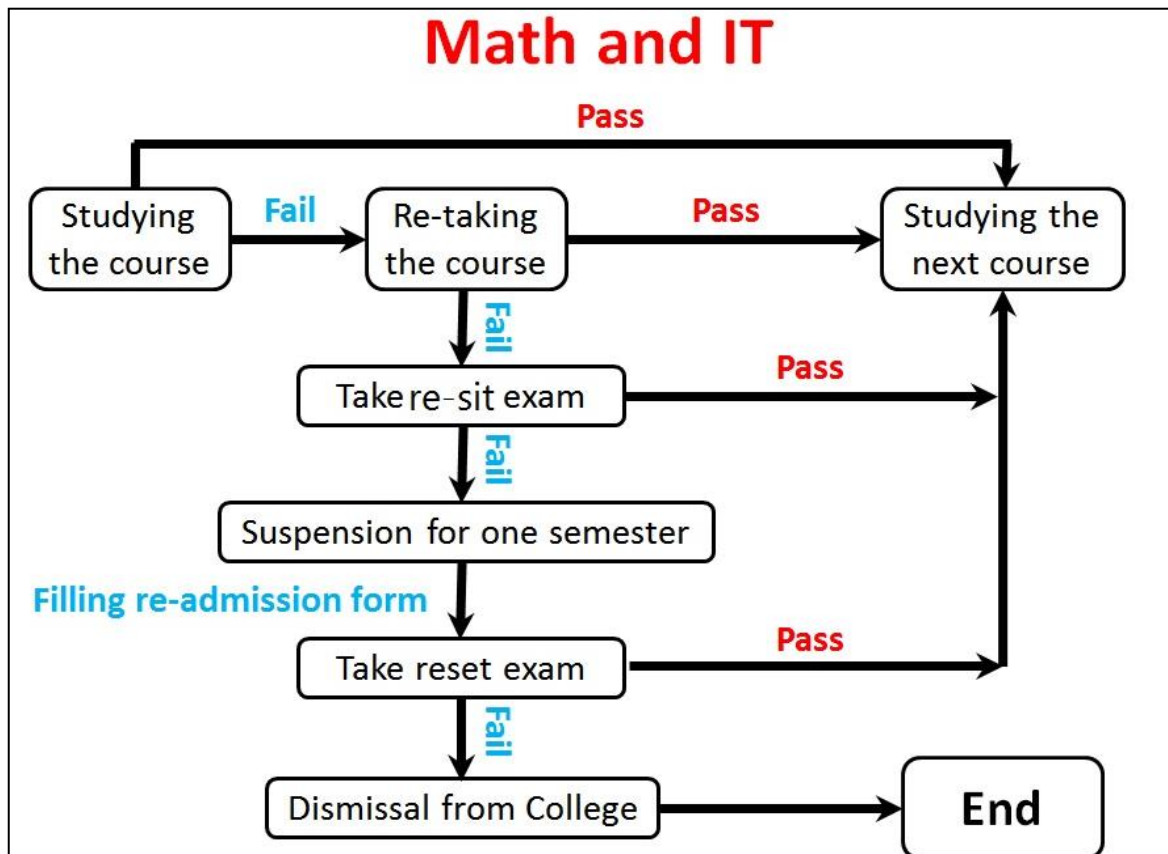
Math and IT

Pass

Studying the course

Fail

Re-taking the course

Pass

Studying the next course

Fail

Take re-sit exam

Pass

Fail

Suspension for one semester

Filling re-admission form

Take reset exam

Pass

Fail

Dismissal from College

End